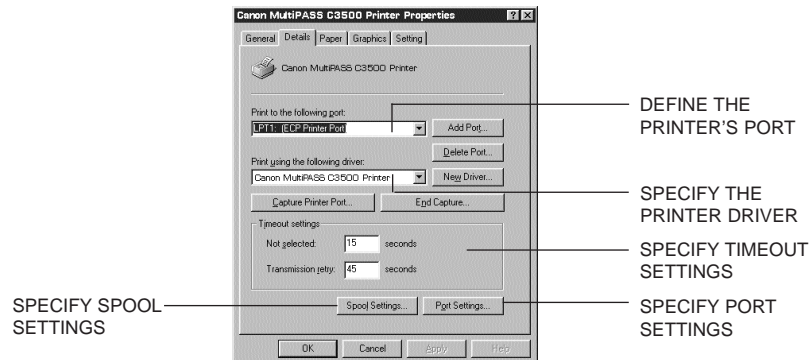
Canon MultiPASS C3500 Printer Properties

?

General | Details | Paper | Graphics | Setting

Canon MultiPASS C3500 Printer

Print to the following port:

LPT1: (ECP Printer Port)

Add Port...

Delete Port...

Print using the following driver:

Canon MultiPASS C3500 Printer

New Driver...

Capture Printer Port...

End Capture...

Timeout settings

Not selected: 15 seconds

Transmission retry: 45 seconds

Spool Settings...

Port Settings...

OK

Cancel

Apply

Help

DEFINE THE PRINTER'S PORT

SPECIFY THE PRINTER DRIVER

SPECIFY TIMEOUT SETTINGS

SPECIFY SPOOL SETTINGS

SPECIFY PORT SETTINGS